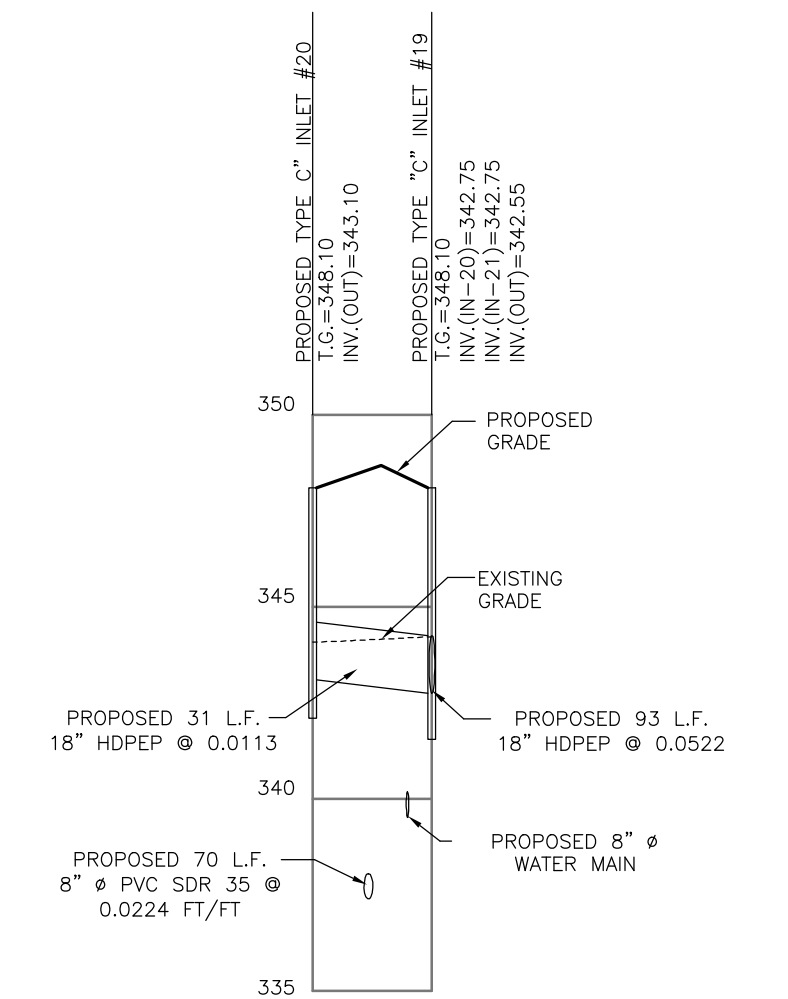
PROPOSED TYPE C" INLET #20
T.G.=348.10
INV.(OUT)=343.10

PROPOSED TYPE "C" INLET #19
T.G.=348.10
INV.(IN-20)=342.75
INV.(IN-21)=342.75
INV.(OUT)=342.55

350

PROPOSED GRADE

345

EXISTING GRADE

PROPOSED 31 L.F. 18" HDPEP @ 0.0113

PROPOSED 93 L.F. 18" HDPEP @ 0.0522

340

PROPOSED 8" ø WATER MAIN

PROPOSED 70 L.F. 8" ø PVC SDR 35 @ 0.0224 FT/FT

335